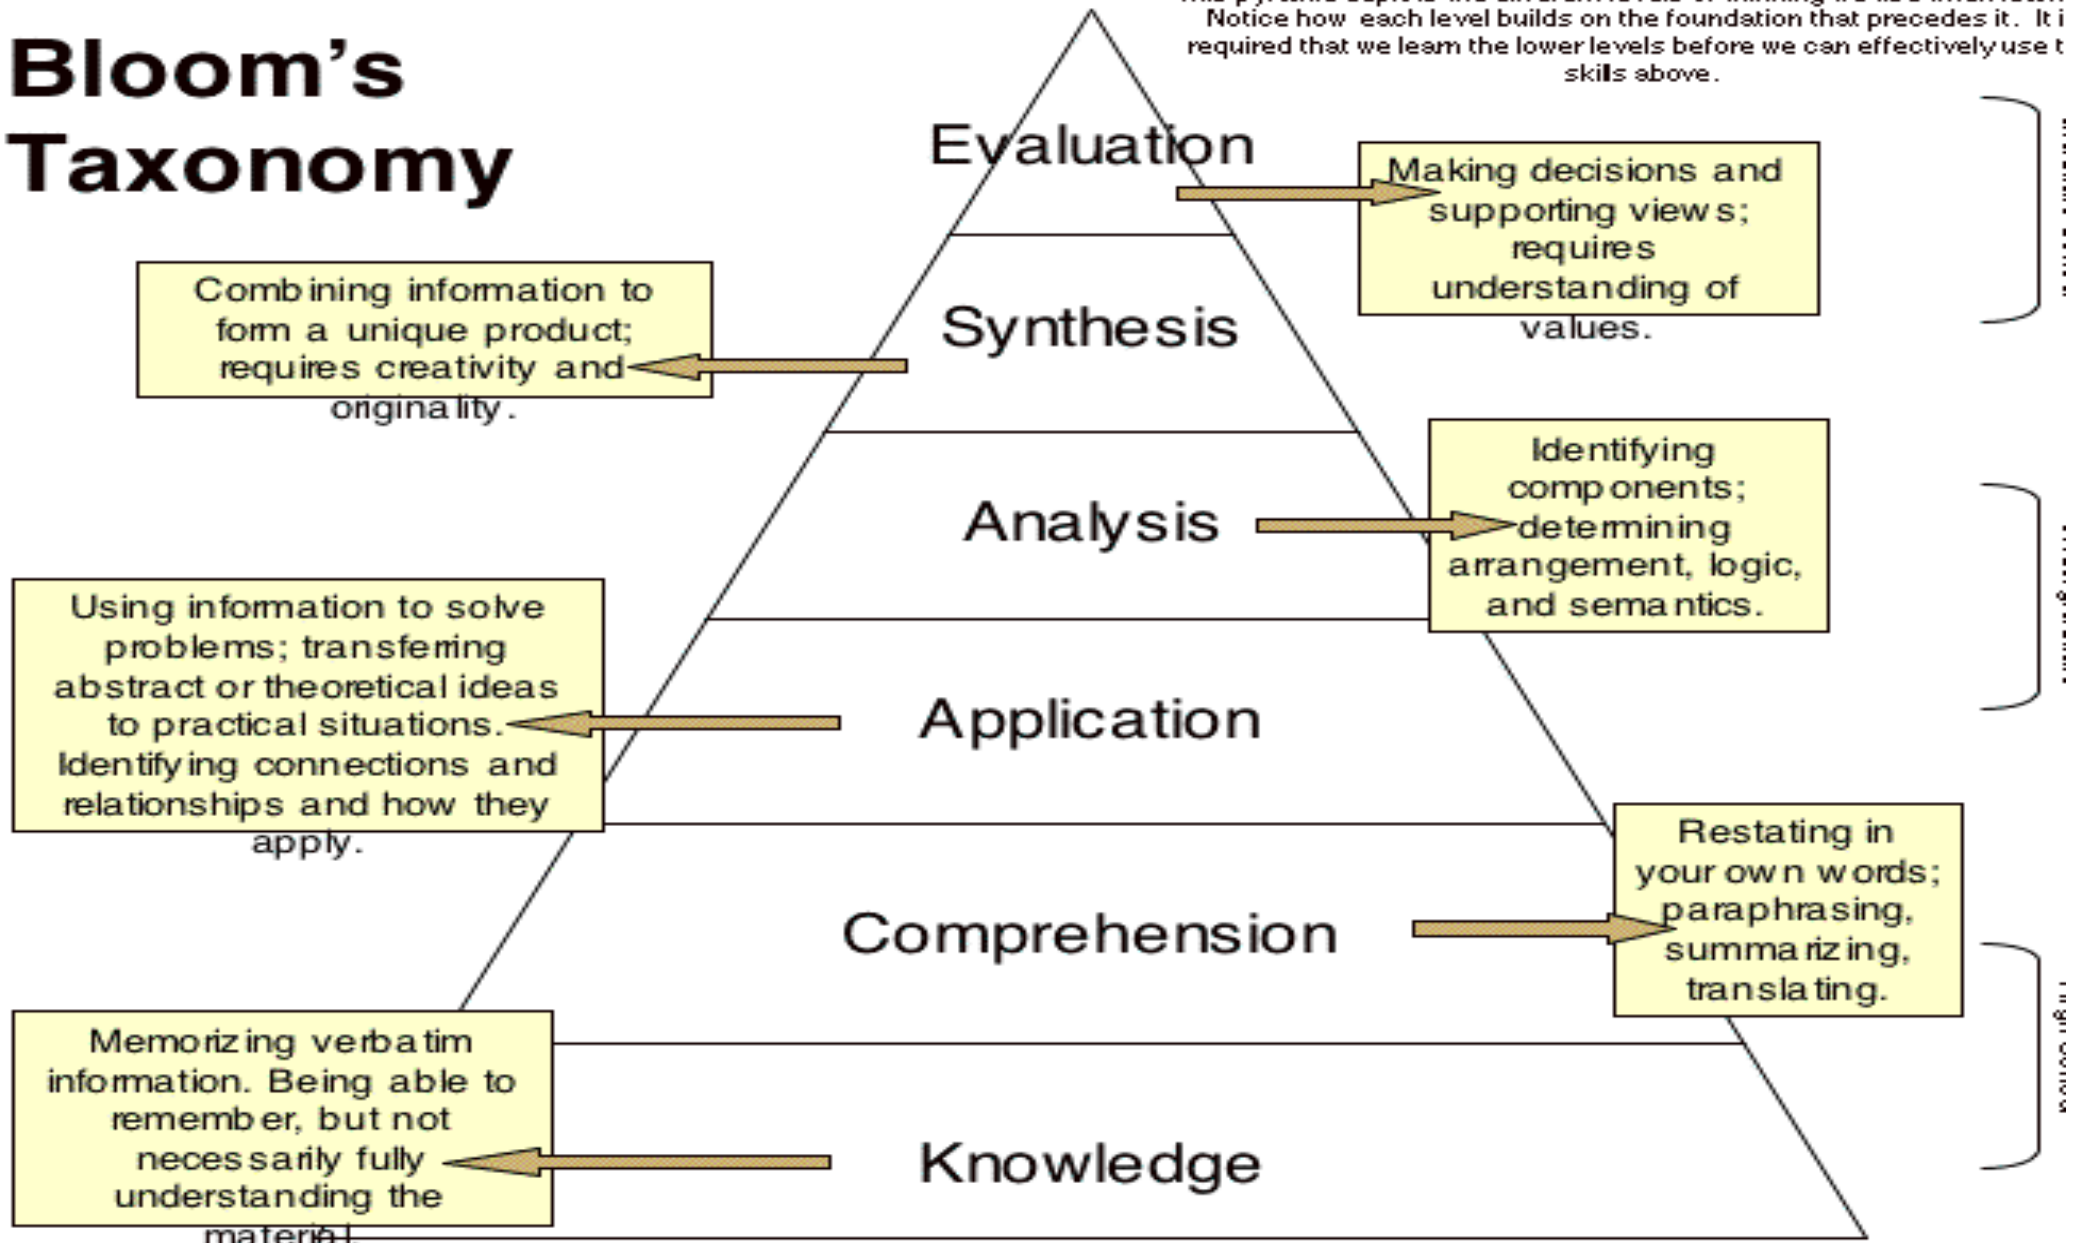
Bloom's Taxonomy

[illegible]
Notice how each level builds on the foundation that precedes it. It i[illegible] required that we learn the lower levels before we can effectively use t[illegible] skills above.

Evaluation

Making decisions and supporting views; requires understanding of values.

Synthesis

Combining information to form a unique product; requires creativity and originality.

Analysis

Identifying components; determining arrangement, logic, and semantics.

Application

Using information to solve problems; transferring abstract or theoretical ideas to practical situations. Identifying connections and relationships and how they apply.

Comprehension

Restating in your own words; paraphrasing, summarizing, translating.

Knowledge

Memorizing verbatim information. Being able to remember, but not necessarily fully understanding the material.

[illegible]
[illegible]
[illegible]